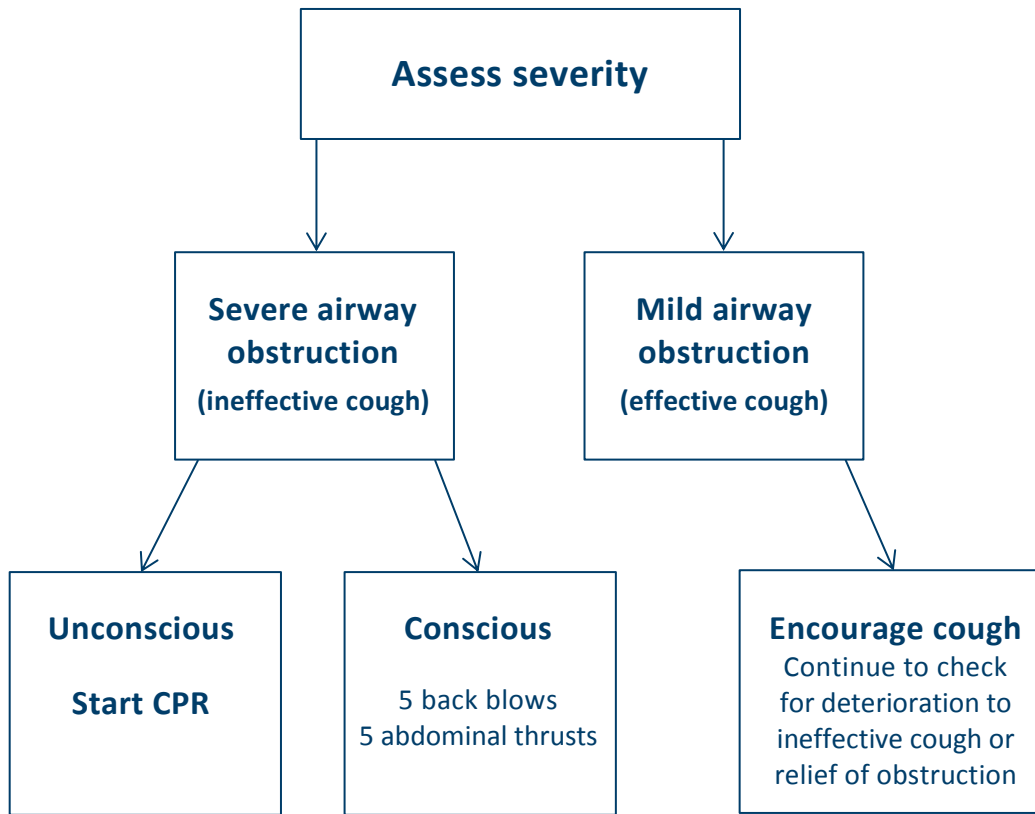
Assess severity

Severe airway obstruction
(ineffective cough)

Mild airway obstruction
(effective cough)

Unconscious
Start CPR

Conscious
5 back blows
5 abdominal thrusts

Encourage cough
Continue to check for deterioration to ineffective cough or relief of obstruction